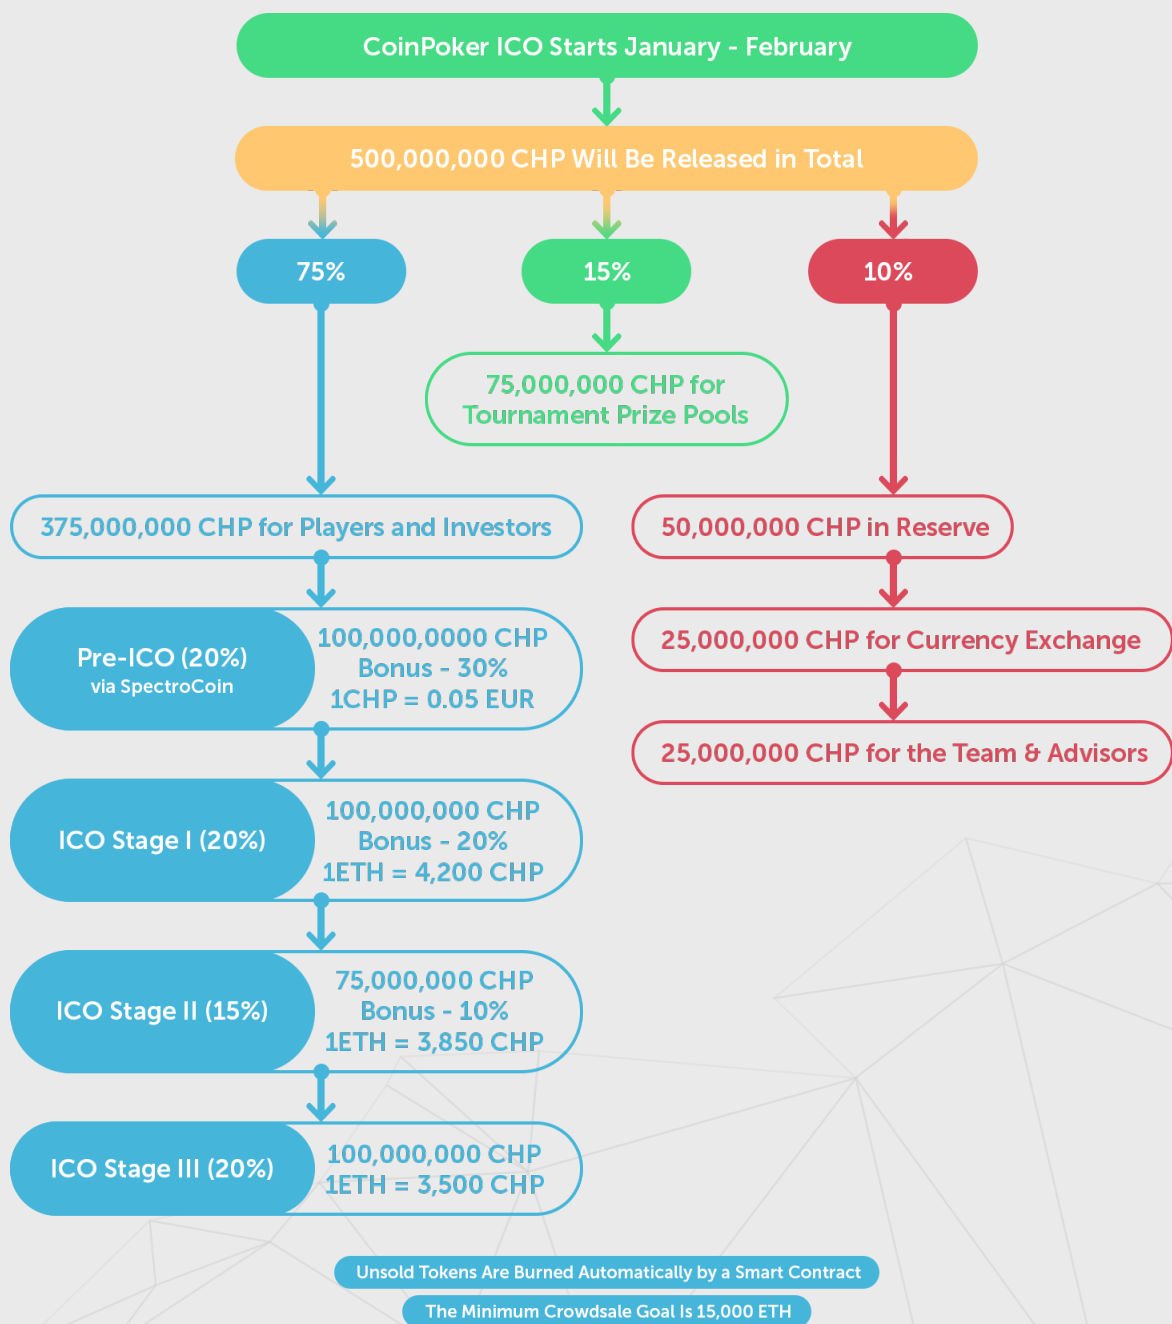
CoinPoker ICO Starts January - February

500,000,000 CHP Will Be Released in Total

75%

15%

10%

75,000,000 CHP for Tournament Prize Pools

375,000,000 CHP for Players and Investors

50,000,000 CHP in Reserve

Pre-ICO (20%)
via SpectroCoin

100,000,0000 CHP
Bonus - 30%
1CHP = 0.05 EUR

25,000,000 CHP for Currency Exchange

25,000,000 CHP for the Team & Advisors

ICO Stage I (20%)

100,000,000 CHP
Bonus - 20%
1ETH = 4,200 CHP

ICO Stage II (15%)

75,000,000 CHP
Bonus - 10%
1ETH = 3,850 CHP

ICO Stage III (20%)

100,000,000 CHP
1ETH = 3,500 CHP

Unsold Tokens Are Burned Automatically by a Smart Contract

The Minimum Crowdsale Goal Is 15,000 ETH